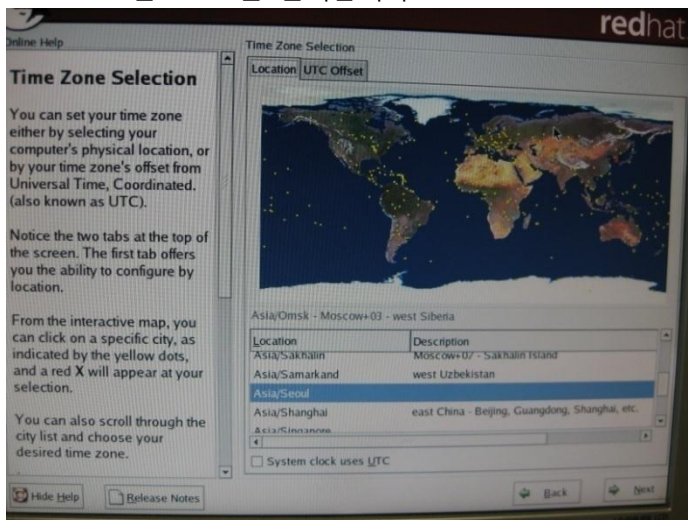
Online Help

redhat

Time Zone Selection

You can set your time zone either by selecting your computer's physical location, or by your time zone's offset from Universal Time, Coordinated. (also known as UTC).

Notice the two tabs at the top of the screen. The first tab offers you the ability to configure by location.

From the interactive map, you can click on a specific city, as indicated by the yellow dots, and a red X will appear at your selection.

You can also scroll through the city list and choose your desired time zone.

Time Zone Selection

Location | UTC Offset

Asia/Omsk - Moscow+03 - west Siberia

| Location | Description |
|---|---|
| Asia/Sakhalin | Moscow+07 - Sakhalin Island |
| Asia/Samarkand | west Uzbekistan |
| Asia/Seoul | |
| Asia/Shanghai | east China - Beijing, Guangdong, Shanghai, etc. |
| Asia/Singapore | |

System clock uses UTC

Hide Help

Release Notes

Back

Next